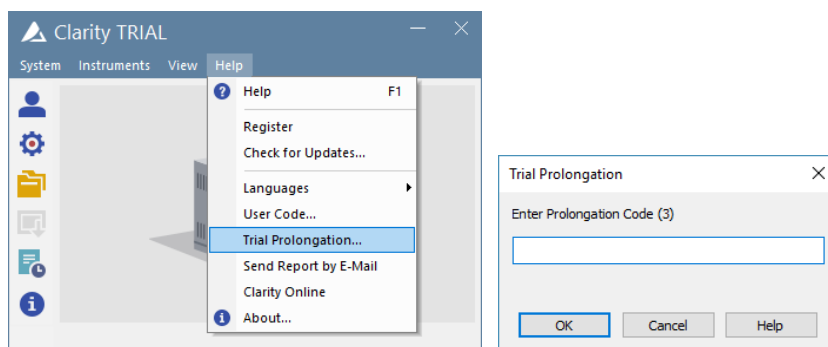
Clarity TRIAL

System Instruments View Help

Help F1
Register
Check for Updates...
Languages
User Code...
Trial Prolongation...
Send Report by E-Mail
Clarity Online
About...

Trial Prolongation

Enter Prolongation Code (3)

OK Cancel Help